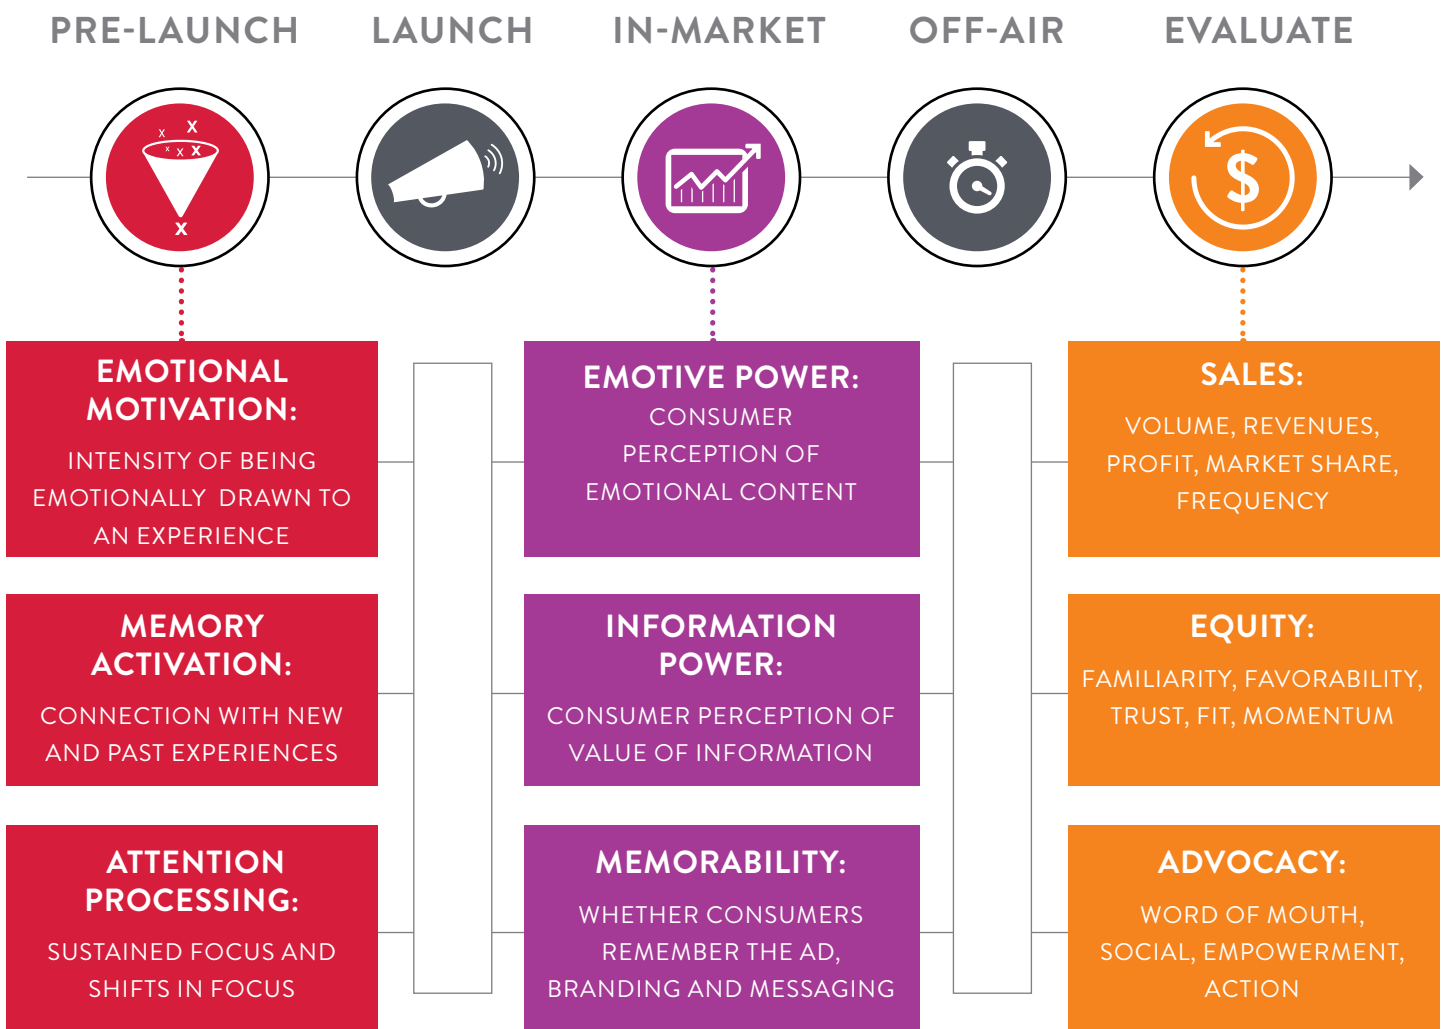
PRE-LAUNCH LAUNCH IN-MARKET OFF-AIR EVALUATE

EMOTIONAL MOTIVATION:
INTENSITY OF BEING EMOTIONALLY DRAWN TO AN EXPERIENCE

MEMORY ACTIVATION:
CONNECTION WITH NEW AND PAST EXPERIENCES

ATTENTION PROCESSING:
SUSTAINED FOCUS AND SHIFTS IN FOCUS

EMOTIVE POWER:
CONSUMER PERCEPTION OF EMOTIONAL CONTENT

INFORMATION POWER:
CONSUMER PERCEPTION OF VALUE OF INFORMATION

MEMORABILITY:
WHETHER CONSUMERS REMEMBER THE AD, BRANDING AND MESSAGING

SALES:
VOLUME, REVENUES, PROFIT, MARKET SHARE, FREQUENCY

EQUITY:
FAMILIARITY, FAVORABILITY, TRUST, FIT, MOMENTUM

ADVOCACY:
WORD OF MOUTH, SOCIAL, EMPOWERMENT, ACTION